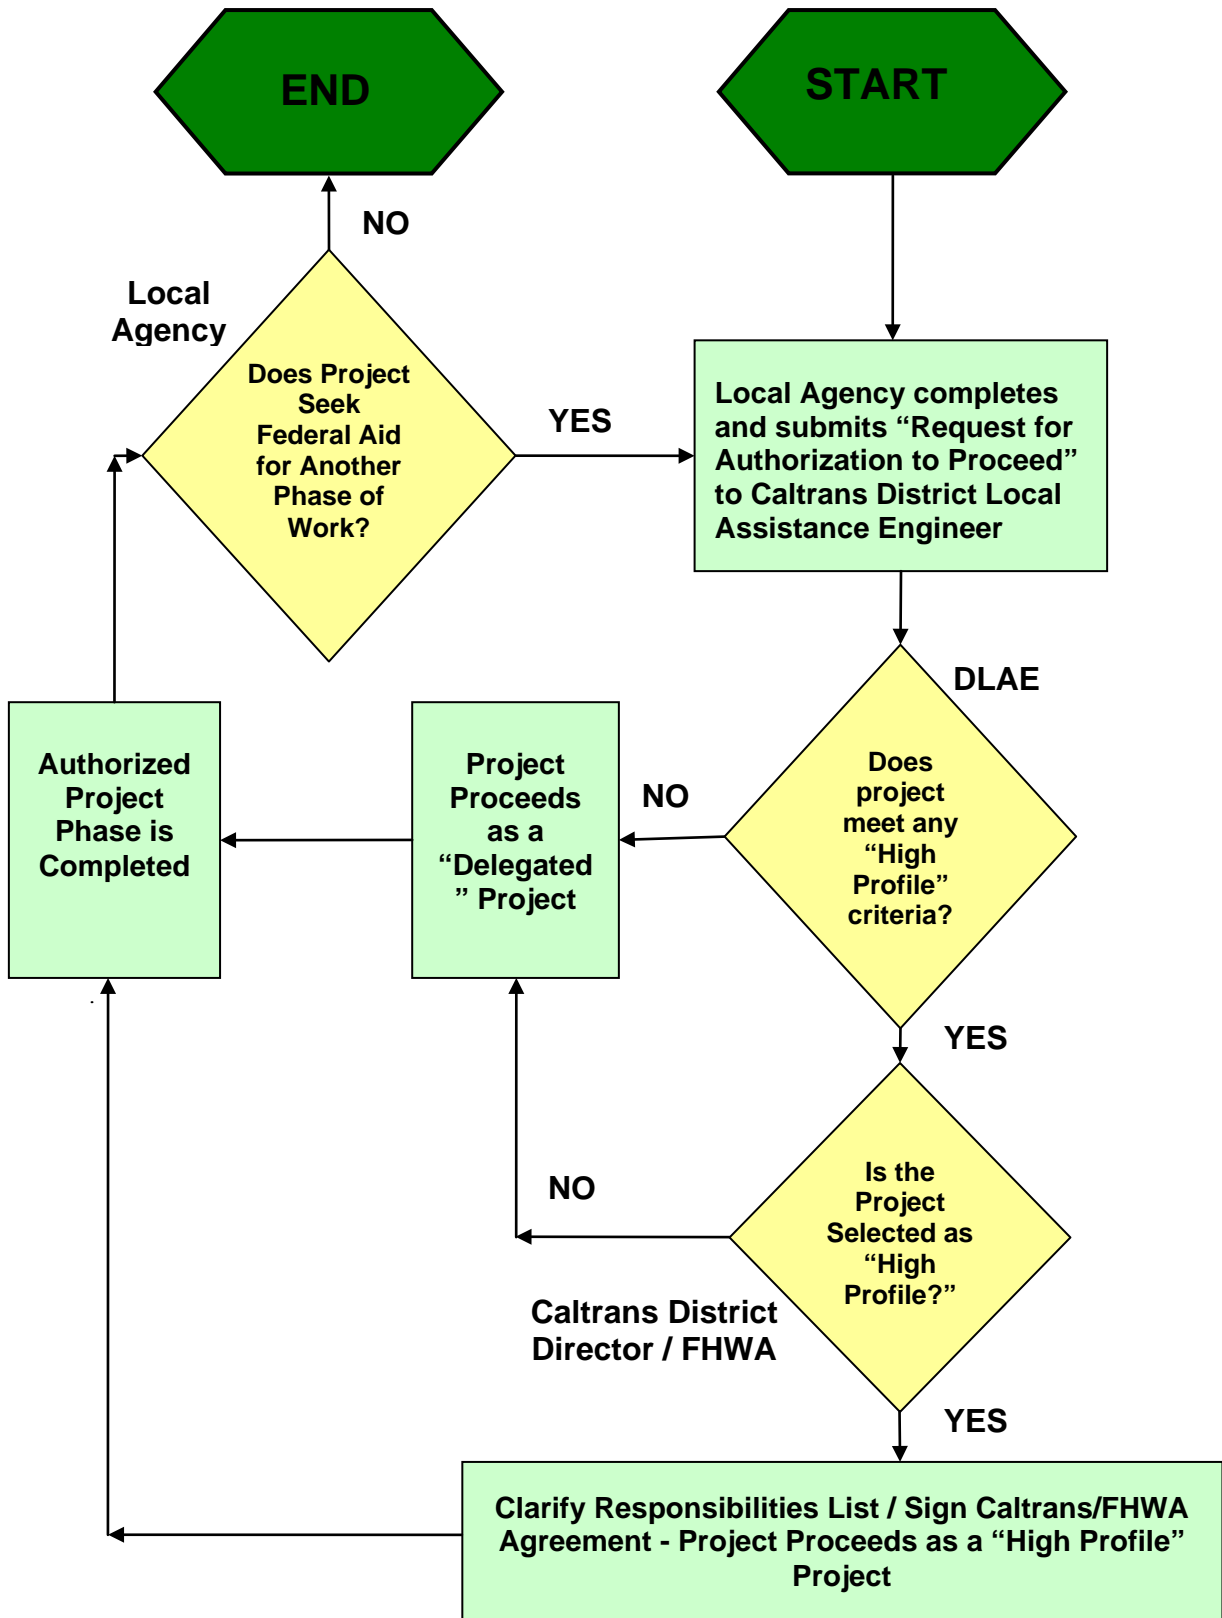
END

START

NO

Local Agency

Does Project Seek Federal Aid for Another Phase of Work?

YES

Local Agency completes and submits “Request for Authorization to Proceed” to Caltrans District Local Assistance Engineer

DLAE

Authorized Project Phase is Completed

Project Proceeds as a “Delegated” Project

NO

Does project meet any “High Profile” criteria?

YES

NO

Is the Project Selected as “High Profile?”

Caltrans District Director / FHWA

YES

Clarify Responsibilities List / Sign Caltrans/FHWA Agreement - Project Proceeds as a “High Profile” Project